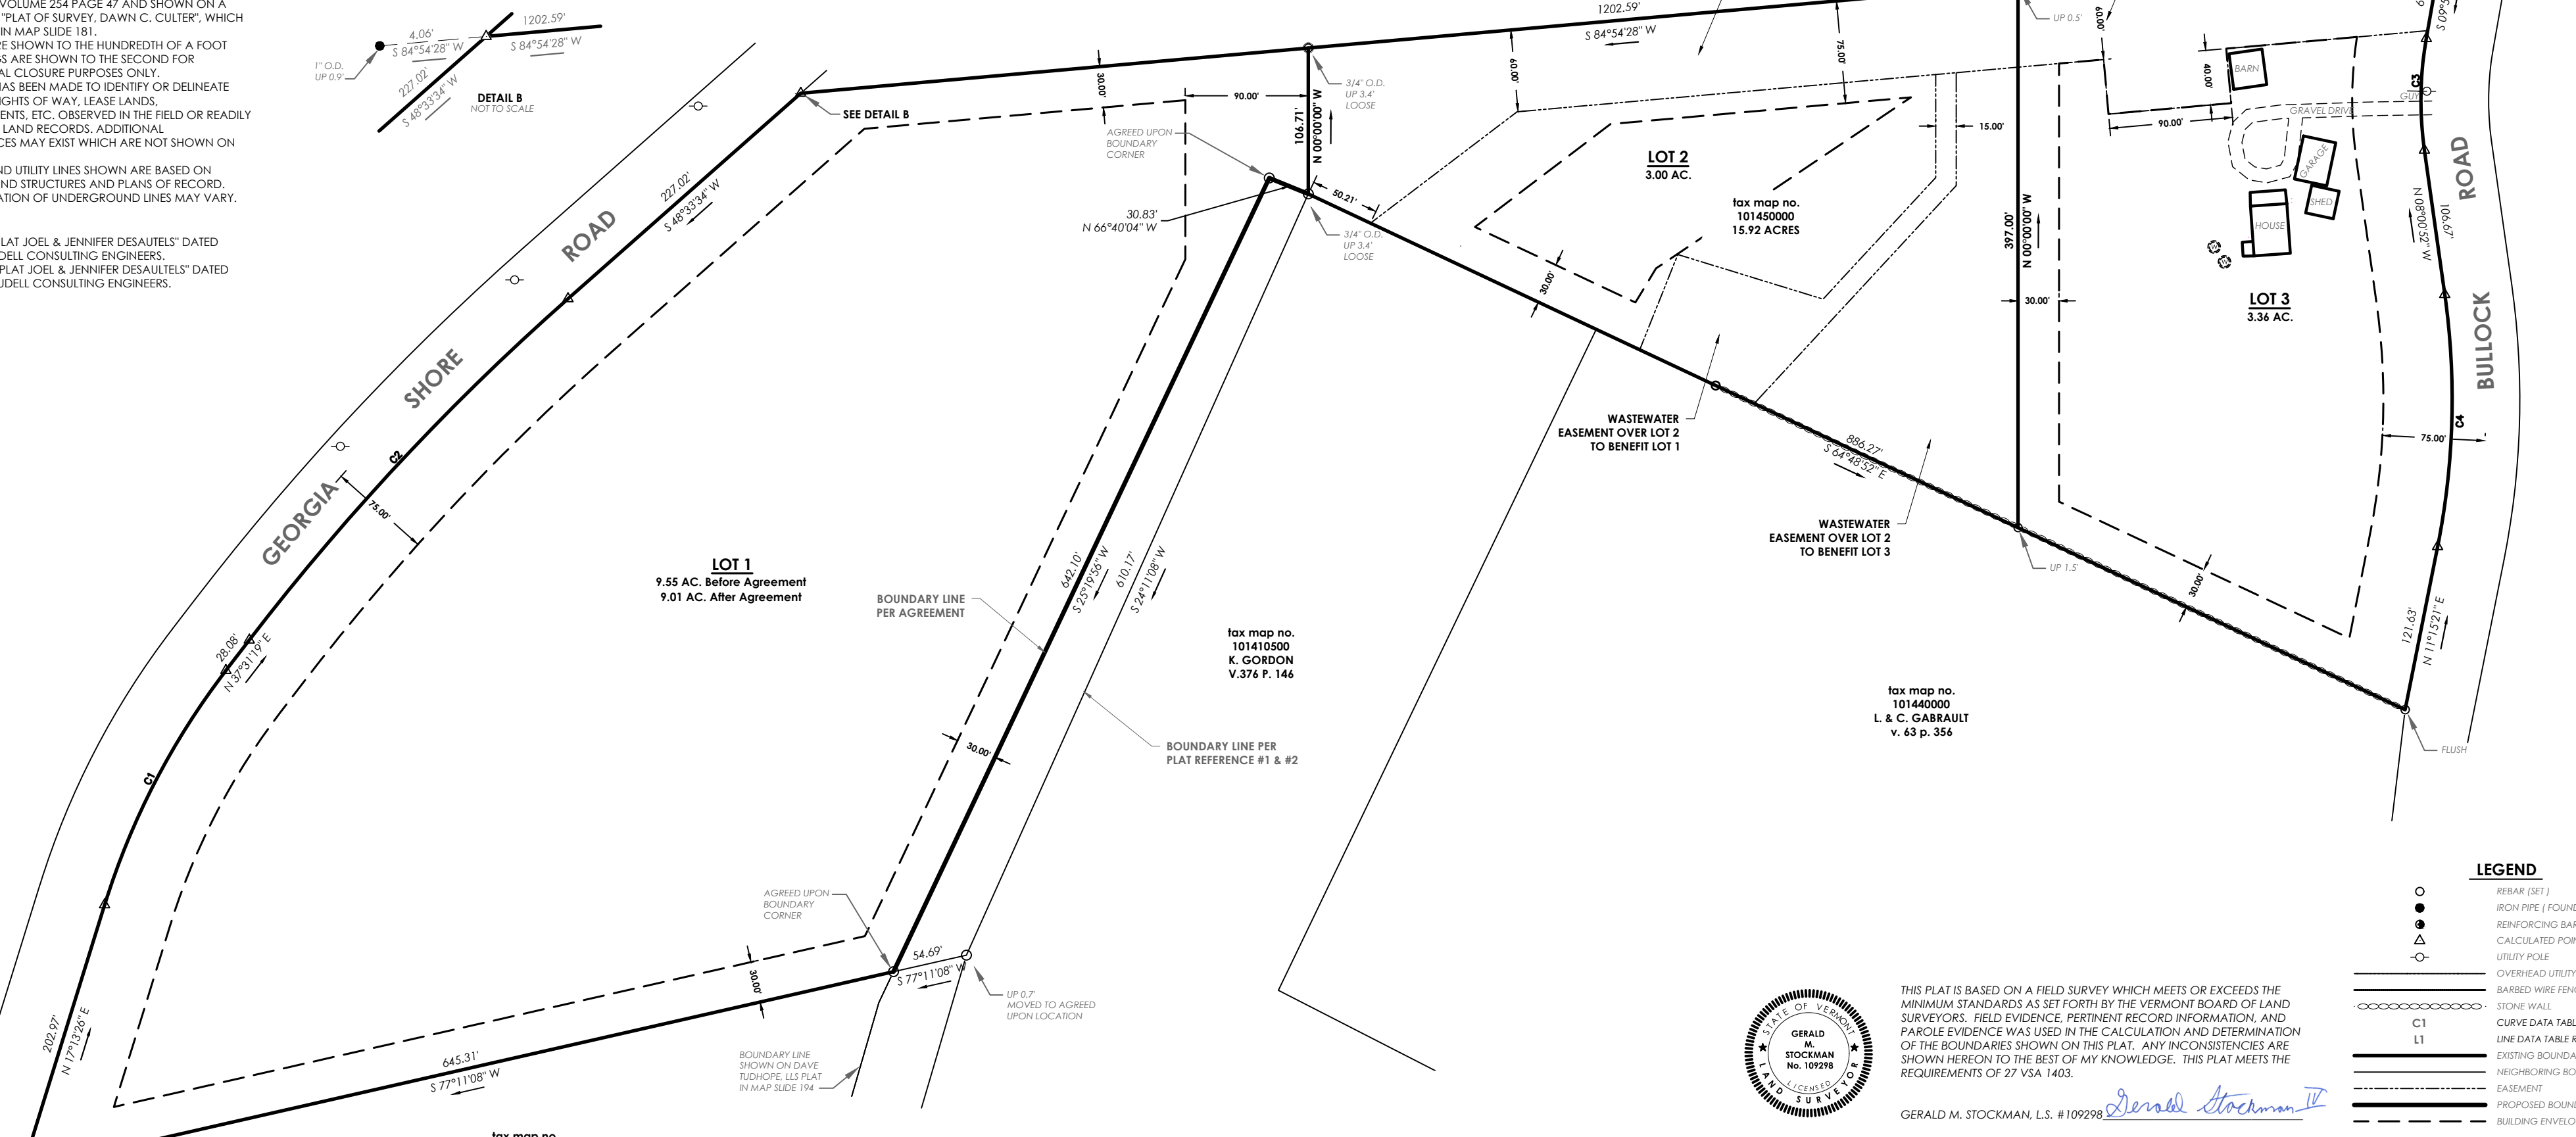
VOLUME 254 PAGE 47 AND SHOWN ON A "PLAT OF SURVEY, DAWN C. CULTER", WHICH IN MAP SLIDE 181.
RE SHOWN TO THE HUNDREDTH OF A FOOT S ARE SHOWN TO THE SECOND FOR AL CLOSURE PURPOSES ONLY.
HAS BEEN MADE TO IDENTIFY OR DELINEATE IGHTS OF WAY, LEASE LANDS, ENTS, ETC. OBSERVED IN THE FIELD OR READILY LAND RECORDS. ADDITIONAL CES MAY EXIST WHICH ARE NOT SHOWN ON

ND UTILITY LINES SHOWN ARE BASED ON ND STRUCTURES AND PLANS OF RECORD. ATION OF UNDERGROUND LINES MAY VARY.

LAT JOEL & JENNIFER DESAUTELS" DATED DELL CONSULTING ENGINEERS.
PLAT JOEL & JENNIFER DESAULTELS" DATED UDELL CONSULTING ENGINEERS.

1" O.D. UP 0.9'
4.06'
S 84°54'28" W
1202.59'
S 84°54'28" W
227.02'
S 48°33'34" W
DETAIL B
NOT TO SCALE

SEE DETAIL B
30.00'
90.00'
106.71'
N 00°00'00" W
3/4" O.D. UP 3.4' LOOSE
AGREED UPON BOUNDARY CORNER
30.83'
N 66°40'04" W
50.21'
3/4" O.D. UP 3.4' LOOSE
1202.59'
S 84°54'28" W
60.00'
75.00'
UP 0.5'
60.00'
LOT 2
3.00 AC.
tax map no. 101450000 15.92 ACRES
15.00'
40.00'
BARN
GRAVEL DRIVE
90.00'
GARAGE
SHED
HOUSE
397.00'
N 00°00'00" W
30.00'
LOT 3
3.36 AC.
C3
ROAD
BULLOCK
N 00°00'52" W
106.67'
S 09°
C4
75.00'

227.02'
S 48°33'34" W
ROAD
SHORE
GEORGIA
C2
75.00'
C1
28.08'
N 37°31'19" E
202.97'
N 17°13'26" E

LOT 1
9.55 AC. Before Agreement
9.01 AC. After Agreement
BOUNDARY LINE PER AGREEMENT
642.10'
S 25°19'56" W
610.17'
S 24°11'08" W
30.00'
tax map no. 101410500 K. GORDON V.376 P. 146
BOUNDARY LINE PER PLAT REFERENCE #1 & #2
30.00'
WASTEWATER EASEMENT OVER LOT 2 TO BENEFIT LOT 1
886.27'
S 64°48'52" E
WASTEWATER EASEMENT OVER LOT 2 TO BENEFIT LOT 3
UP 1.5'
30.00'
121.63'
N 11°15'21" E
tax map no. 101440000 L. & C. GABRAULT v. 63 p. 356
FLUSH

AGREED UPON BOUNDARY CORNER
54.69'
S 77°11'08" W
UP 0.7' MOVED TO AGREED UPON LOCATION
30.00'
645.31'
S 77°11'08" W
BOUNDARY LINE SHOWN ON DAVE TUDHOPE, LLS PLAT IN MAP SLIDE 194
tax map no.

STATE OF VERMONT
GERALD M. STOCKMAN No. 109298
LICENSED
LAND SURVEYOR

THIS PLAT IS BASED ON A FIELD SURVEY WHICH MEETS OR EXCEEDS THE MINIMUM STANDARDS AS SET FORTH BY THE VERMONT BOARD OF LAND SURVEYORS. FIELD EVIDENCE, PERTINENT RECORD INFORMATION, AND PAROLE EVIDENCE WAS USED IN THE CALCULATION AND DETERMINATION OF THE BOUNDARIES SHOWN ON THIS PLAT. ANY INCONSISTENCIES ARE SHOWN HEREON TO THE BEST OF MY KNOWLEDGE. THIS PLAT MEETS THE REQUIREMENTS OF 27 VSA 1403.

GERALD M. STOCKMAN, L.S. #109298 Gerald Stockman IV

LEGEND
REBAR (SET)
IRON PIPE (FOUN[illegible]
REINFORCING BA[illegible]
CALCULATED POI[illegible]
UTILITY POLE
OVERHEAD UTILITY
BARBED WIRE FEN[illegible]
STONE WALL
C1 CURVE DATA TAB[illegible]
L1 LINE DATA TABLE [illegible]
EXISTING BOUNDA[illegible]
NEIGHBORING BO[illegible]
EASEMENT
PROPOSED BOUN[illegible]
BUILDING ENVELO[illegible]